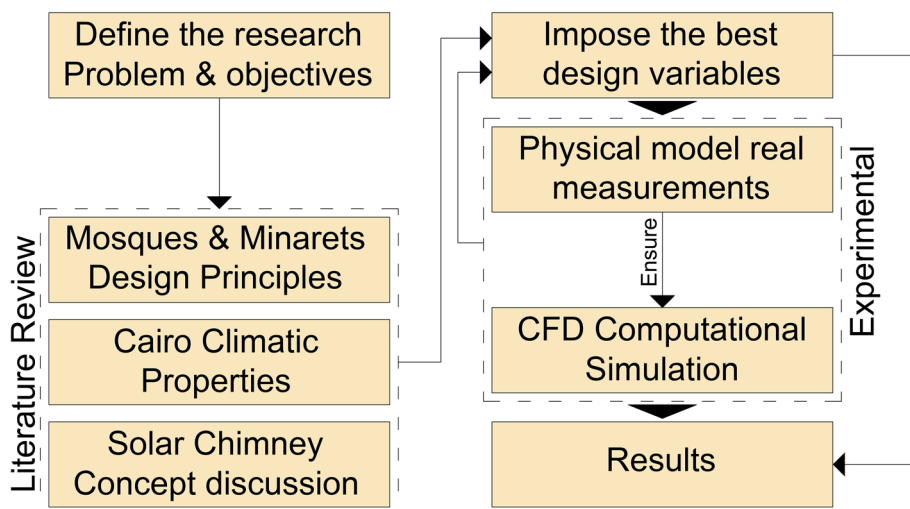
Define the research Problem & objectives

Literature Review

Mosques & Minarets Design Principles

Cairo Climatic Properties

Solar Chimney Concept discussion

Impose the best design variables

Experimental

Physical model real measurements

Ensure

CFD Computational Simulation

Results